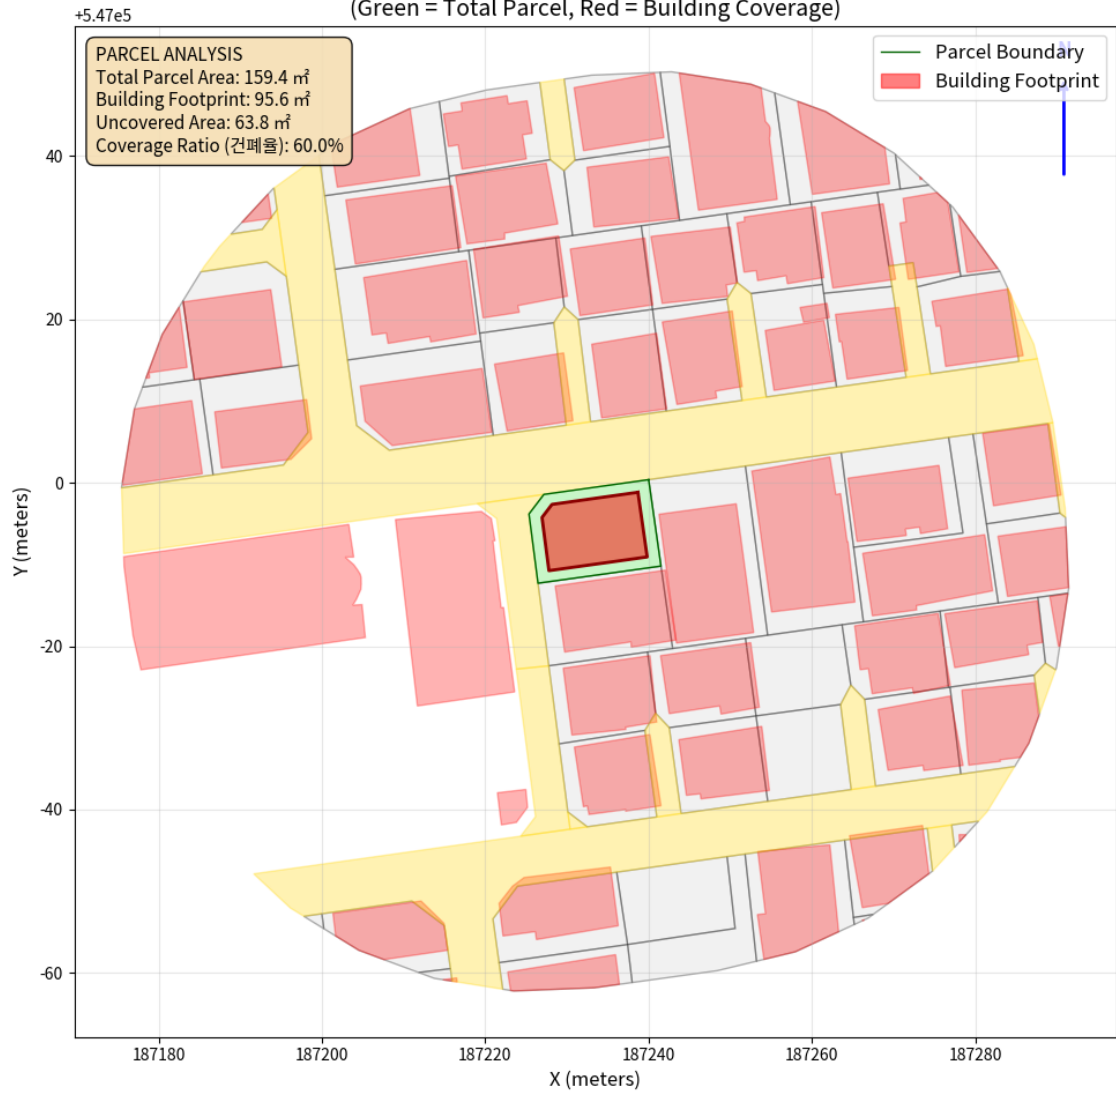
(Green = Total Parcel, Red = Building Coverage)

+5.47e5

PARCEL ANALYSIS
Total Parcel Area: 159.4 ㎡
Building Footprint: 95.6 ㎡
Uncovered Area: 63.8 ㎡
Coverage Ratio (건폐율): 60.0%

Parcel Boundary
Building Footprint

N

40
20
0
-20
-40
-60

Y (meters)

187180
187200
187220
187240
187260
187280

X (meters)